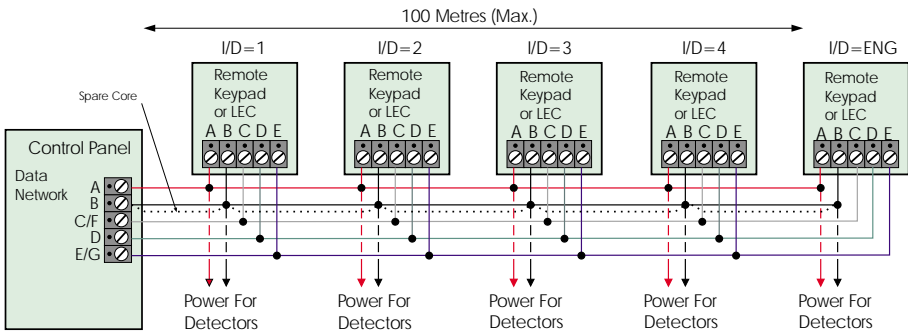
100 Metres (Max.)

I/D=1

Remote Keypad or LEC

A B C D E

I/D=2

Remote Keypad or LEC

A B C D E

I/D=3

Remote Keypad or LEC

A B C D E

I/D=4

Remote Keypad or LEC

A B C D E

I/D=ENG

Remote Keypad or LEC

A B C D E

Spare Core

Control Panel

Data Network

A

B

C/F

D

E/G

Power For Detectors

Power For Detectors

Power For Detectors

Power For Detectors

Power For Detectors